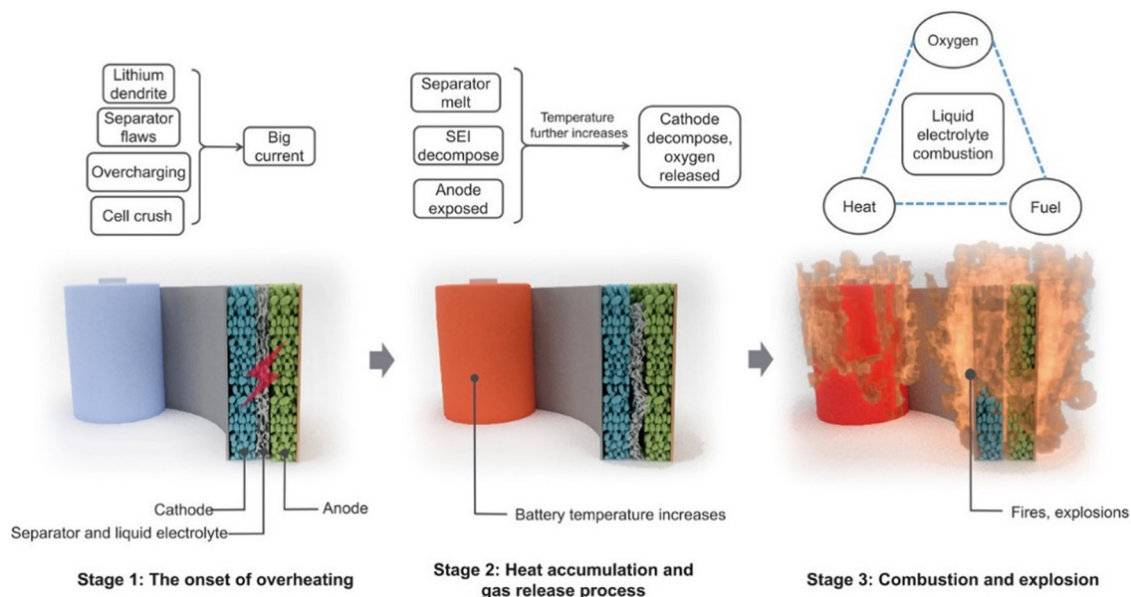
Lithium dendrite

Separator flaws

Overcharging

Cell crush

Big current

Separator melt

SEI decompose

Anode exposed

Temperature further increases

Cathode decompose, oxygen released

Oxygen

Liquid electrolyte combustion

Heat

Fuel

Cathode

Separator and liquid electrolyte

Anode

Battery temperature increases

Fires, explosions

Stage 1: The onset of overheating

Stage 2: Heat accumulation and gas release process

Stage 3: Combustion and explosion